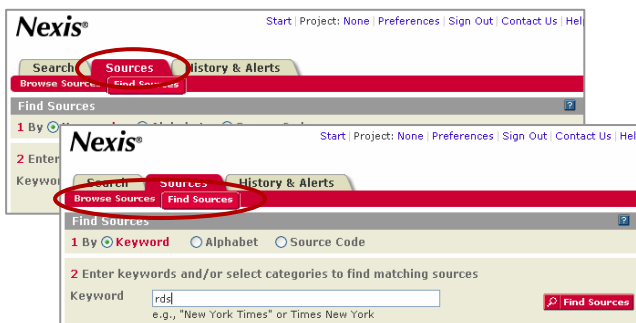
Nexis®

Start | Project: None | Preferences | Sign Out | Contact Us | Hel

Search | Sources | History & Alerts

Browse Sources | Find Sources

Find Sources

1 By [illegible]

2 Enter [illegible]

Keyword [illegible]

Nexis®

Start | Project: None | Preferences | Sign Out | Contact Us | Hel

Search | Sources | History & Alerts

Browse Sources | Find Sources

Find Sources

?

1 By Keyword Alphabet Source Code

2 Enter keywords and/or select categories to find matching sources

Keyword rds

e.g., "New York Times" or Times New York

Find Sources